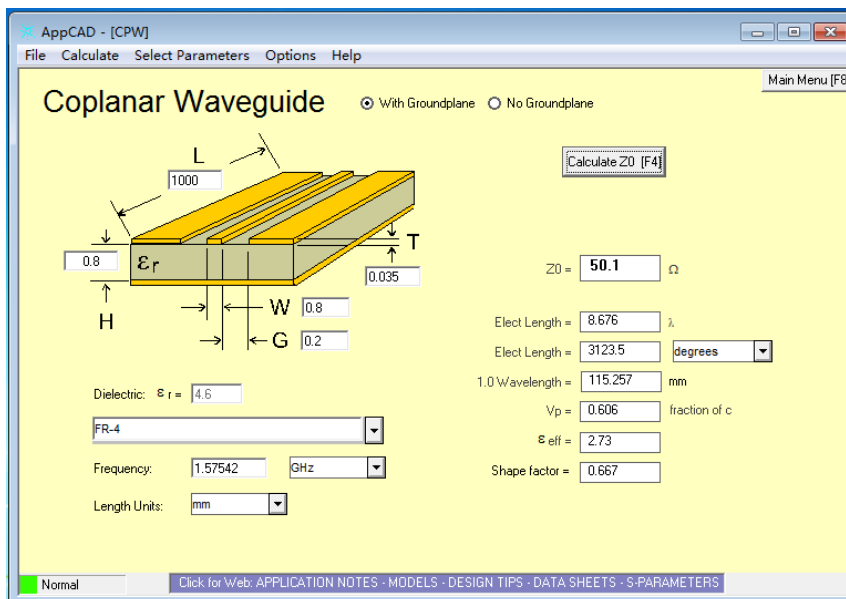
AppCAD - [CPW]

File Calculate Select Parameters Options Help

Main Menu [F8

Coplanar Waveguide

With Groundplane No Groundplane

Calculate Z0 [F4]

L

1000

T

0.8

$\varepsilon_r$

0.035

H

W 0.8

G 0.2

Z0 = 50.1 Ω

Elect Length = 8.676 λ

Elect Length = 3123.5 degrees

1.0 Wavelength = 115.257 mm

Vp = 0.606 fraction of c

$\varepsilon_{eff}$ = 2.73

Shape factor = 0.667

Dielectric: $\varepsilon_r$ = 4.6

FR-4

Frequency: 1.57542 GHz

Length Units: mm

Normal

Click for Web: APPLICATION NOTES - MODELS - DESIGN TIPS - DATA SHEETS - S-PARAMETERS